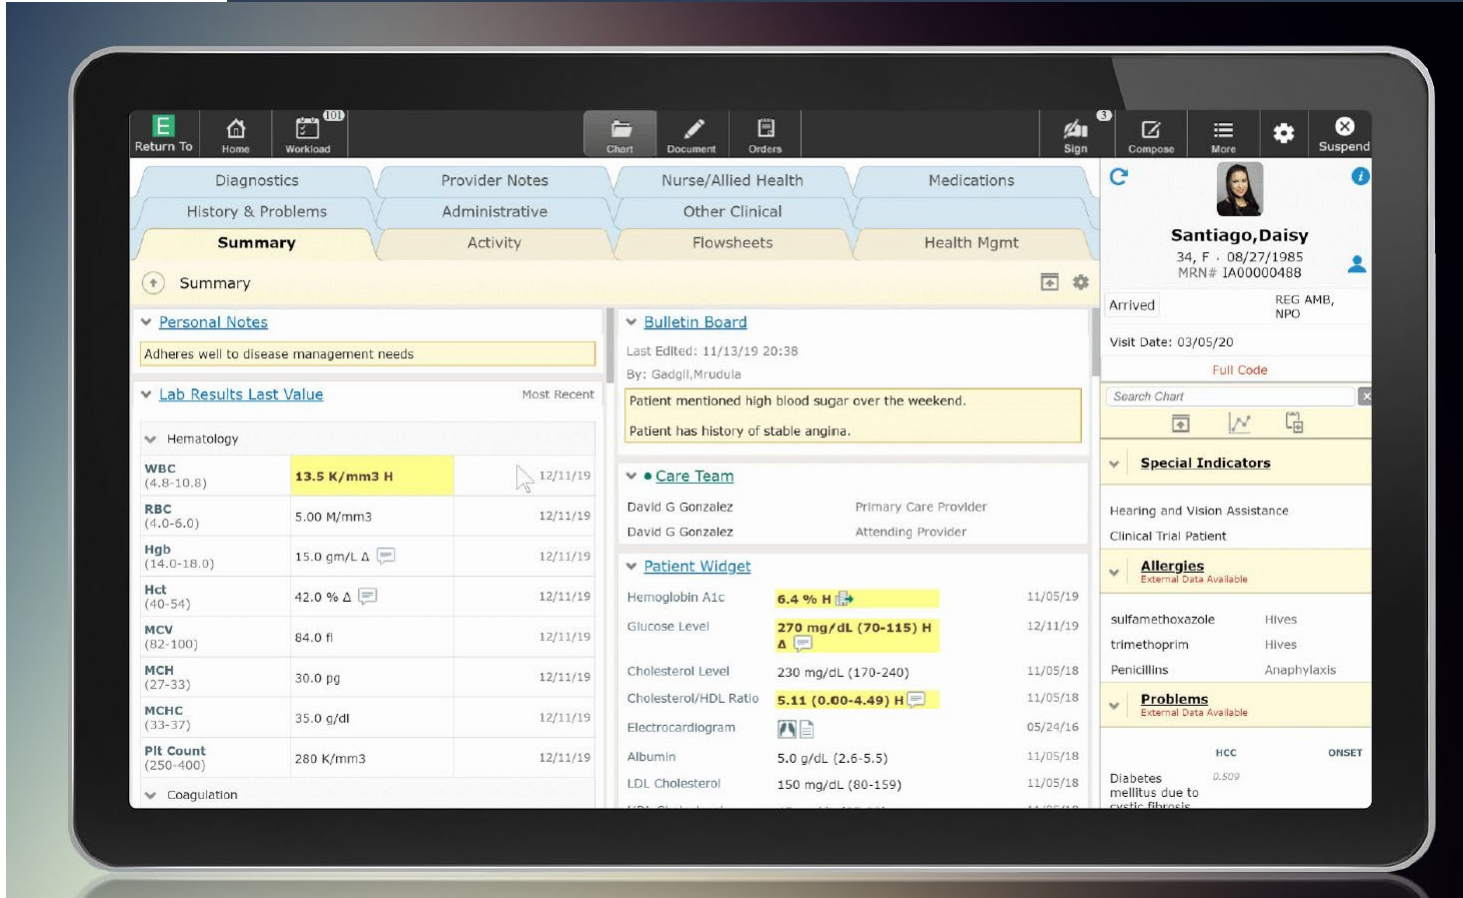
E Return To | Home | 101 Workload | Chart | Document | Orders | 3 Sign | Compose | More | Suspend

Diagnostics | Provider Notes | Nurse/Allied Health | Medications
History & Problems | Administrative | Other Clinical
Summary | Activity | Flowsheets | Health Mgmt

Summary

Personal Notes
Adheres well to disease management needs

Lab Results Last Value — Most Recent

Hematology

| | | |
|---|---|---|
| WBC (4.8-10.8) | 13.5 K/mm3 H | 12/11/19 |
| RBC (4.0-6.0) | 5.00 M/mm3 | 12/11/19 |
| Hgb (14.0-18.0) | 15.0 gm/L Δ | 12/11/19 |
| Hct (40-54) | 42.0 % Δ | 12/11/19 |
| MCV (82-100) | 84.0 fl | 12/11/19 |
| MCH (27-33) | 30.0 pg | 12/11/19 |
| MCHC (33-37) | 35.0 g/dl | 12/11/19 |
| Plt Count (250-400) | 280 K/mm3 | 12/11/19 |

Coagulation

Bulletin Board
Last Edited: 11/13/19 20:38
By: Gadgil,Mrudula
Patient mentioned high blood sugar over the weekend.
Patient has history of stable angina.

Care Team
David G Gonzalez — Primary Care Provider
David G Gonzalez — Attending Provider

Patient Widget

| | | |
|---|---|---|
| Hemoglobin A1c | 6.4 % H | 11/05/19 |
| Glucose Level | 270 mg/dL (70-115) H Δ | 12/11/19 |
| Cholesterol Level | 230 mg/dL (170-240) | 11/05/18 |
| Cholesterol/HDL Ratio | 5.11 (0.00-4.49) H | 11/05/18 |
| Electrocardiogram | | 05/24/16 |
| Albumin | 5.0 g/dL (2.6-5.5) | 11/05/18 |
| LDL Cholesterol | 150 mg/dL (80-159) | 11/05/18 |

Santiago,Daisy
34, F . 08/27/1985
MRN# IA00000488
Arrived — REG AMB, NPO
Visit Date: 03/05/20
Full Code
Search Chart

Special Indicators
Hearing and Vision Assistance
Clinical Trial Patient

Allergies
External Data Available
sulfamethoxazole — Hives
trimethoprim — Hives
Penicillins — Anaphylaxis

Problems
External Data Available
HCC — ONSET
Diabetes mellitus due to cystic fibrosis — 0.509